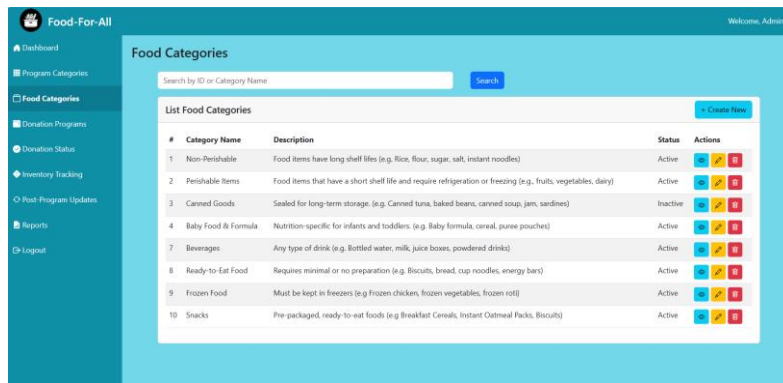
Food-For-All

Welcome, Admin

Dashboard
Program Categories
Food Categories
Donation Programs
Donation Status
Inventory Tracking
Post-Program Updates
Reports
Logout

Food Categories

Search by ID or Category Name

Search

List Food Categories

+ Create New

| # | Category Name | Description | Status | Actions |
|---|---|---|---|---|
| 1 | Non-Perishable | Food items have long shelf lifes (e.g. Rice, flour, sugar, salt, instant noodles) | Active | |
| 2 | Perishable Items | Food items that have a short shelf life and require refrigeration or freezing (e.g., fruits, vegetables, dairy) | Active | |
| 3 | Canned Goods | Sealed for long-term storage. (e.g. Canned tuna, baked beans, canned soup, jam, sardines) | Inactive | |
| 4 | Baby Food & Formula | Nutrition-specific for infants and toddlers. (e.g. Baby formula, cereal, puree pouches) | Active | |
| 7 | Beverages | Any type of drink (e.g. Bottled water, milk, juice boxes, powdered drinks) | Active | |
| 8 | Ready-to-Eat Food | Requires minimal or no preparation (e.g. Biscuits, bread, cup noodles, energy bars) | Active | |
| 9 | Frozen Food | Must be kept in freezers (e.g Frozen chicken, frozen vegetables, frozen roti) | Active | |
| 10 | Snacks | Pre-packaged, ready-to-eat foods (e.g Breakfast Cereals, Instant Oatmeal Packs, Biscuits) | Active | |